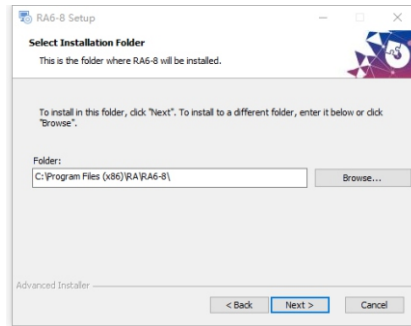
RA6-8 Setup

Select Installation Folder

This is the folder where RA6-8 will be installed.

To install in this folder, click "Next". To install to a different folder, enter it below or click "Browse".

Folder:

C:\Program Files (x86)\RA\RA6-8\

Browse...

Advanced Installer

< Back

Next >

Cancel